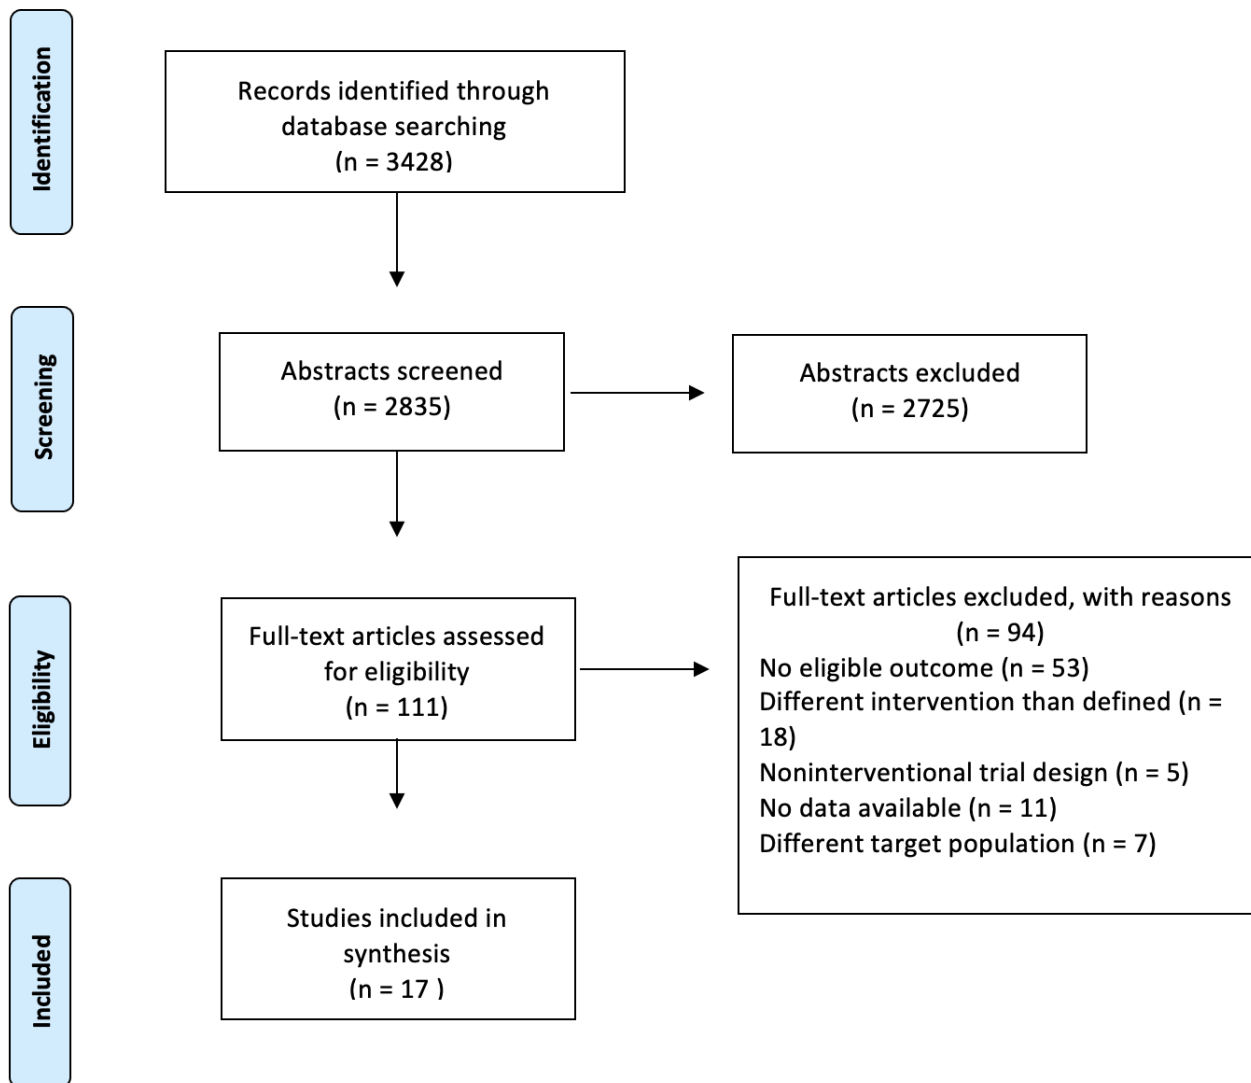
Identification

Records identified through database searching
(n = 3428)

Screening

Abstracts screened
(n = 2835)

Abstracts excluded
(n = 2725)

Eligibility

Full-text articles assessed for eligibility
(n = 111)

Full-text articles excluded, with reasons
(n = 94)
No eligible outcome (n = 53)
Different intervention than defined (n = 18)
Noninterventional trial design (n = 5)
No data available (n = 11)
Different target population (n = 7)

Included

Studies included in synthesis
(n = 17 )